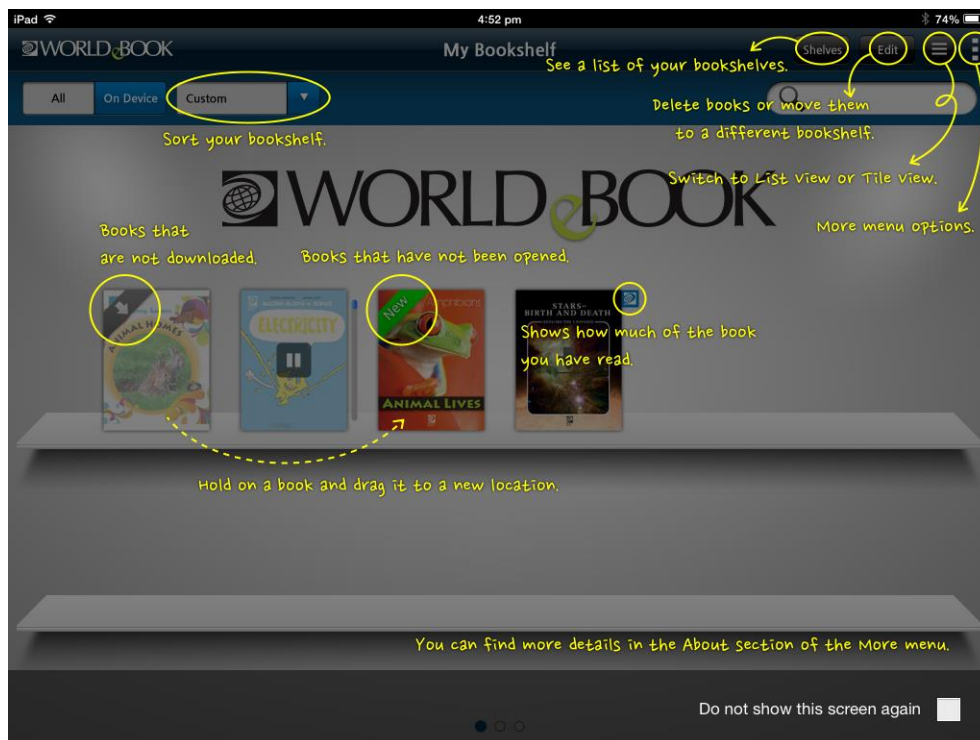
iPad
4:52 pm
74%
WORLD BOOK
My Bookshelf
Shelves
Edit
See a list of your bookshelves.
All
On Device
Custom
Delete books or move them to a different bookshelf.
Sort your bookshelf.
WORLD BOOK
Switch to List view or Tile view.
More menu options.
Books that are not downloaded.
Books that have not been opened.
ANIMAL HOMES
ELECTRICITY
New
ANIMAL LIVES
STARS— BIRTH AND DEATH
Shows how much of the book you have read.
Hold on a book and drag it to a new location.
You can find more details in the About section of the More menu.
Do not show this screen again